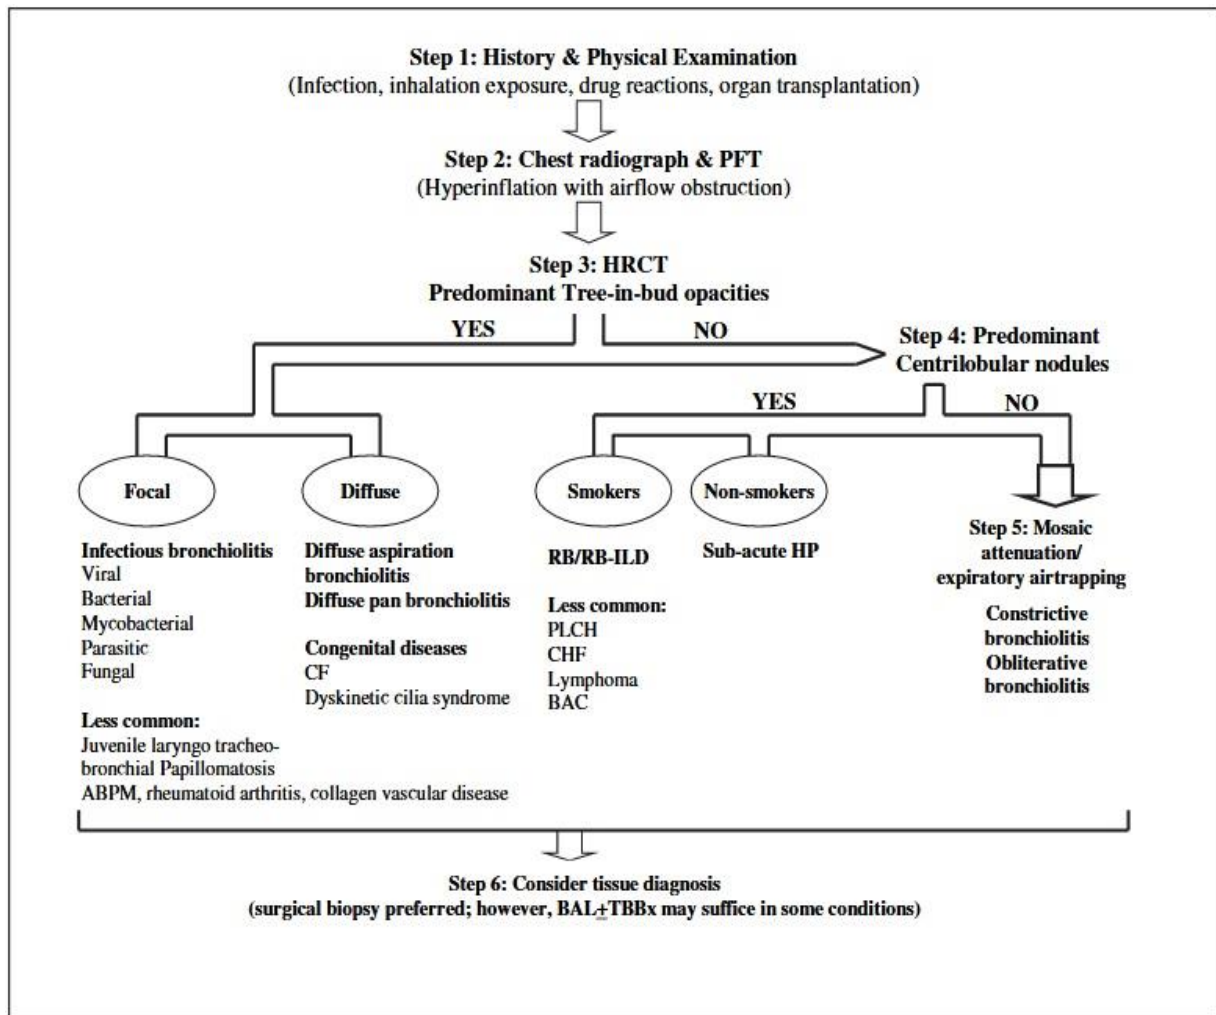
Step 1: History & Physical Examination
(Infection, inhalation exposure, drug reactions, organ transplantation)

Step 2: Chest radiograph & PFT
(Hyperinflation with airflow obstruction)

Step 3: HRCT
Predominant Tree-in-bud opacities

YES

NO

Step 4: Predominant Centrilobular nodules

YES

NO

Focal

Diffuse

Smokers

Non-smokers

Step 5: Mosaic attenuation/ expiratory airtrapping

Infectious bronchiolitis
Viral
Bacterial
Mycobacterial
Parasitic
Fungal

Less common:
Juvenile laryngo tracheobronchial Papillomatosis
ABPM, rheumatoid arthritis, collagen vascular disease

Diffuse aspiration bronchiolitis
Diffuse pan bronchiolitis

Congenital diseases
CF
Dyskinetic cilia syndrome

RB/RB-ILD

Less common:
PLCH
CHF
Lymphoma
BAC

Sub-acute HP

Constrictive bronchiolitis
Obliterative bronchiolitis

Step 6: Consider tissue diagnosis
(surgical biopsy preferred; however, BAL$\pm$TBBx may suffice in some conditions)